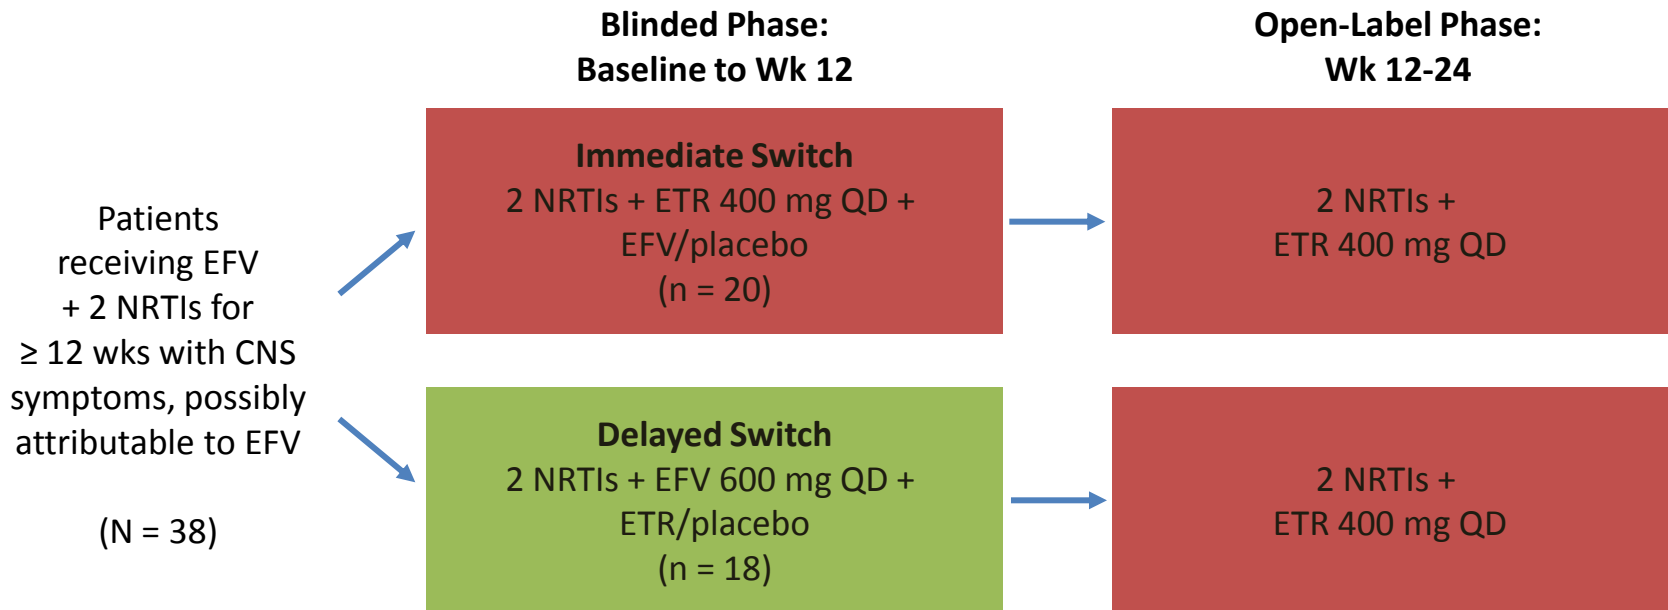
Blinded Phase:
Baseline to Wk 12

Open-Label Phase:
Wk 12-24

Patients receiving EFV + 2 NRTIs for ≥ 12 wks with CNS symptoms, possibly attributable to EFV

(N = 38)

Immediate Switch
2 NRTIs + ETR 400 mg QD + EFV/placebo
(n = 20)

2 NRTIs +
ETR 400 mg QD

Delayed Switch
2 NRTIs + EFV 600 mg QD + ETR/placebo
(n = 18)

2 NRTIs +
ETR 400 mg QD